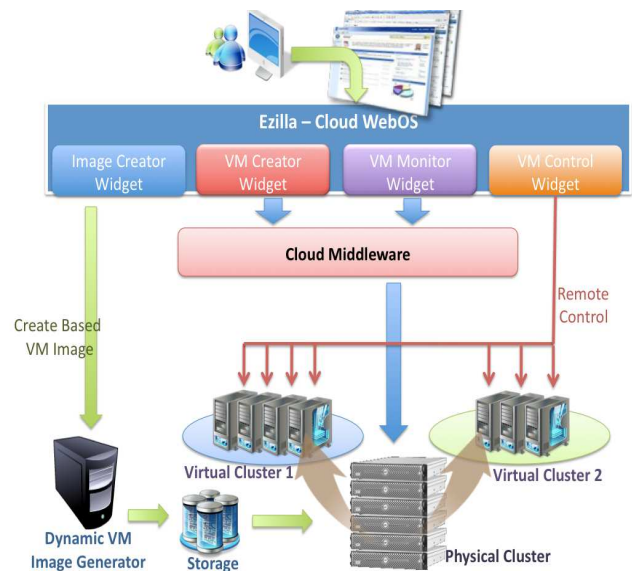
Ezilla – Cloud WebOS

Image Creator Widget

VM Creator Widget

VM Monitor Widget

VM Control Widget

Cloud Middleware

Remote Control

Create Based VM Image

Virtual Cluster 1

Virtual Cluster 2

Dynamic VM Image Generator

Storage

Physical Cluster